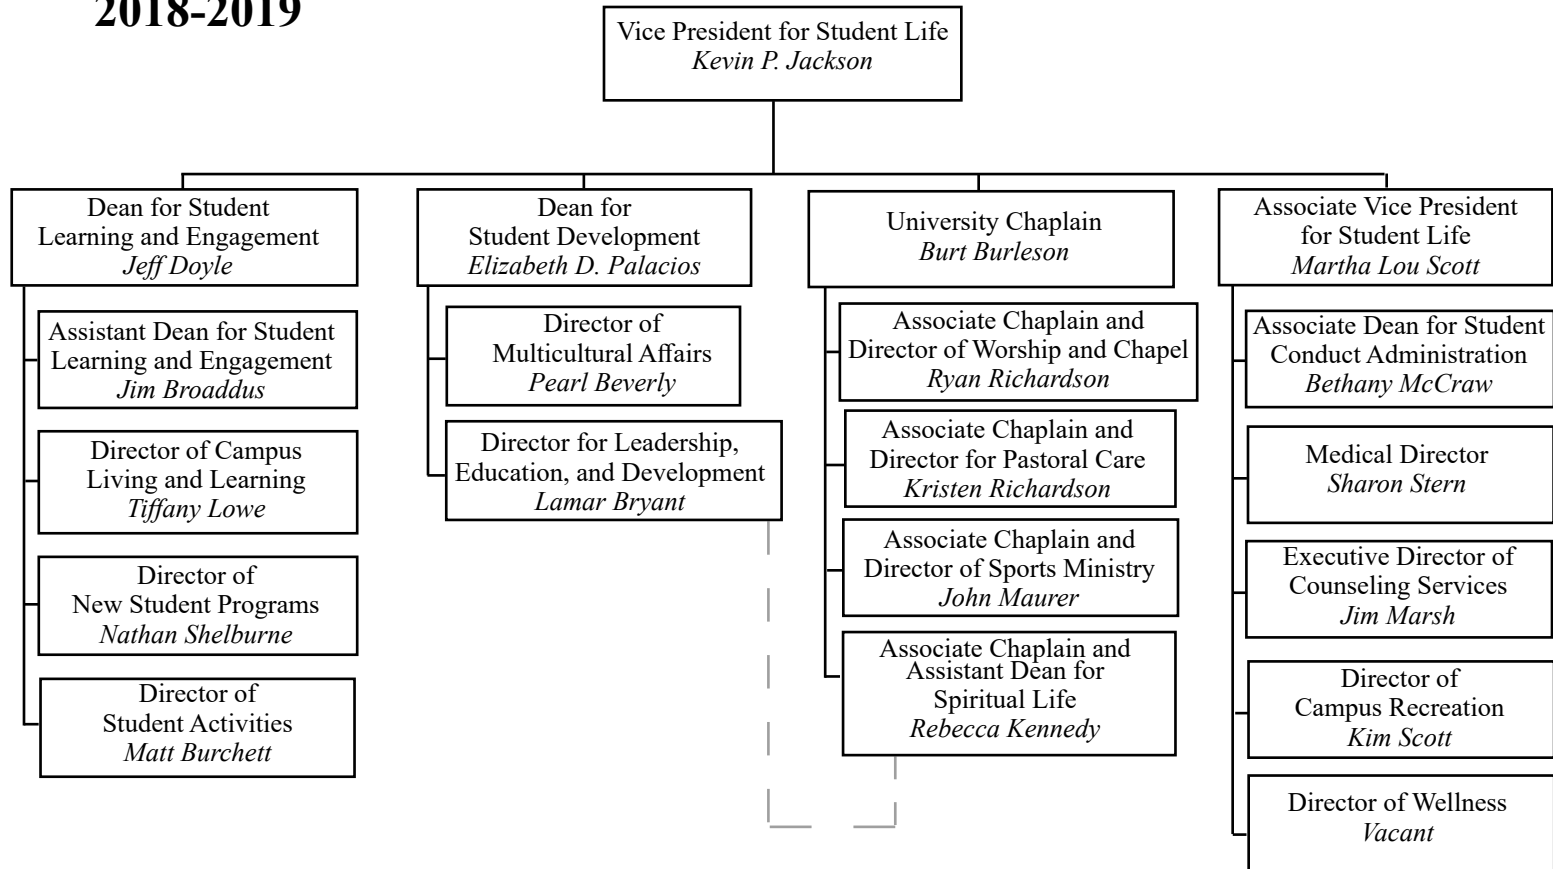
2018-2019

Vice President for Student Life
Kevin P. Jackson

Dean for Student Learning and Engagement
Jeff Doyle

Assistant Dean for Student Learning and Engagement
Jim Broaddus

Director of Campus Living and Learning
Tiffany Lowe

Director of New Student Programs
Nathan Shelburne

Director of Student Activities
Matt Burchett

Dean for Student Development
Elizabeth D. Palacios

Director of Multicultural Affairs
Pearl Beverly

Director for Leadership, Education, and Development
Lamar Bryant

University Chaplain
Burt Burleson

Associate Chaplain and Director of Worship and Chapel
Ryan Richardson

Associate Chaplain and Director for Pastoral Care
Kristen Richardson

Associate Chaplain and Director of Sports Ministry
John Maurer

Associate Chaplain and Assistant Dean for Spiritual Life
Rebecca Kennedy

Associate Vice President for Student Life
Martha Lou Scott

Associate Dean for Student Conduct Administration
Bethany McCraw

Medical Director
Sharon Stern

Executive Director of Counseling Services
Jim Marsh

Director of Campus Recreation
Kim Scott

Director of Wellness
Vacant